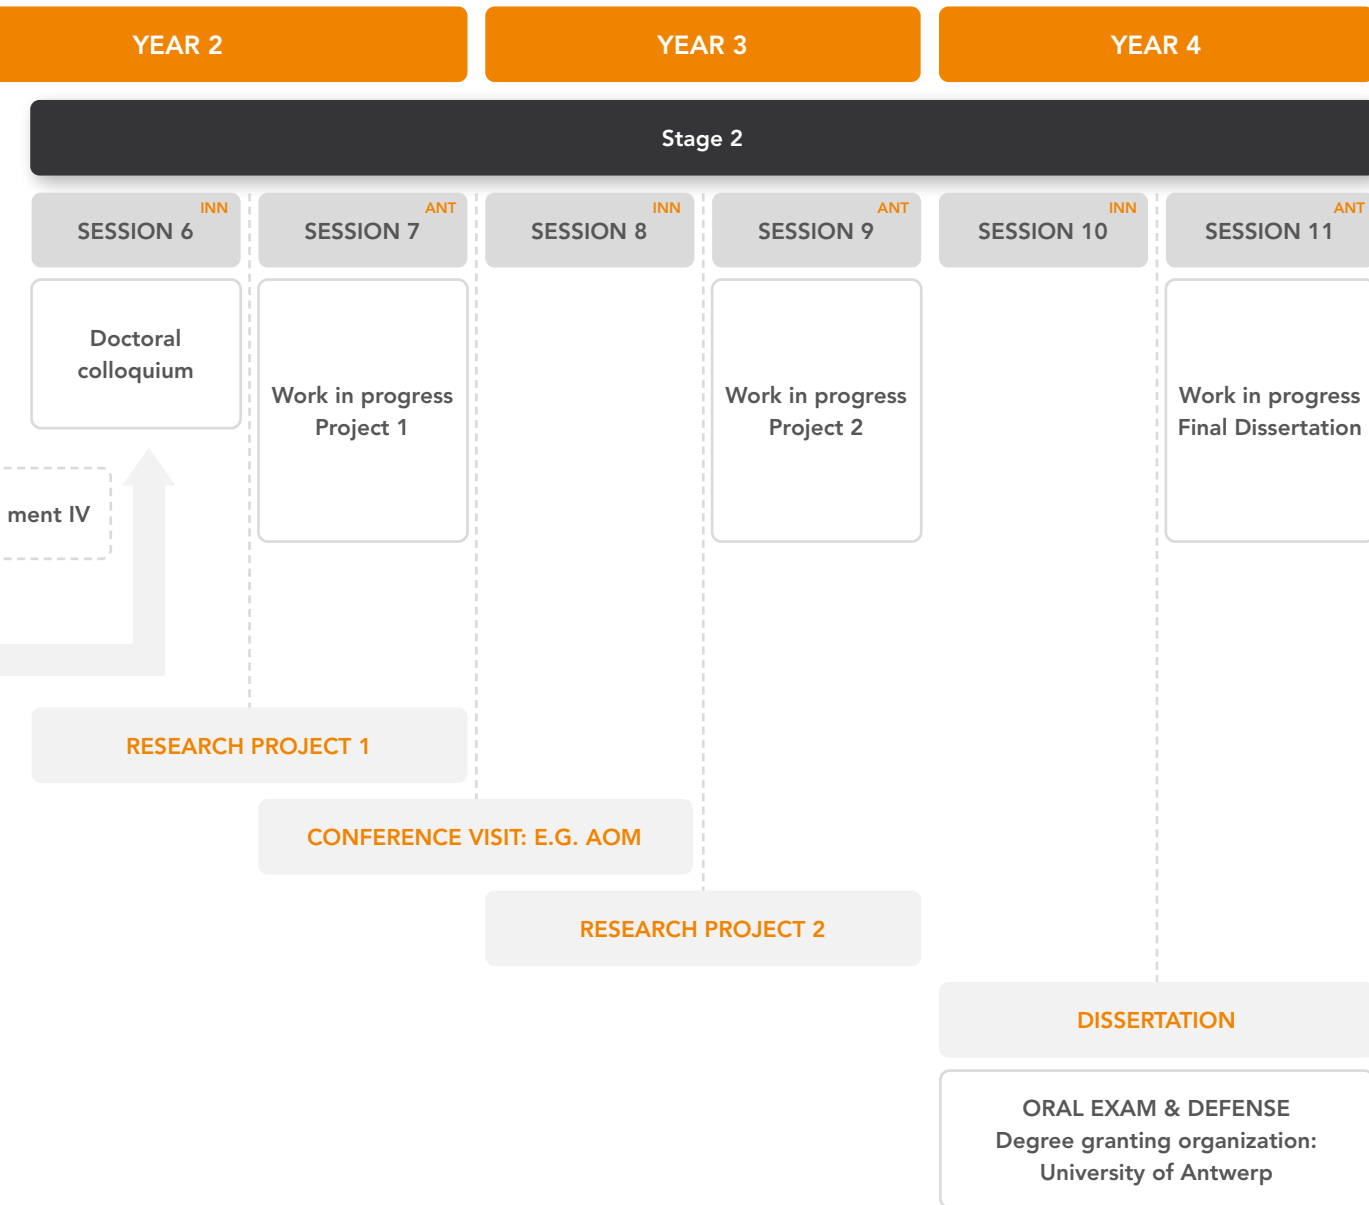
YEAR 2

YEAR 3

YEAR 4

Stage 2

INN
SESSION 6

ANT
SESSION 7

INN
SESSION 8

ANT
SESSION 9

INN
SESSION 10

ANT
SESSION 11

Doctoral colloquium

Work in progress Project 1

Work in progress Project 2

Work in progress Final Dissertation

ment IV

RESEARCH PROJECT 1

CONFERENCE VISIT: E.G. AOM

RESEARCH PROJECT 2

DISSERTATION

ORAL EXAM & DEFENSE
Degree granting organization: University of Antwerp